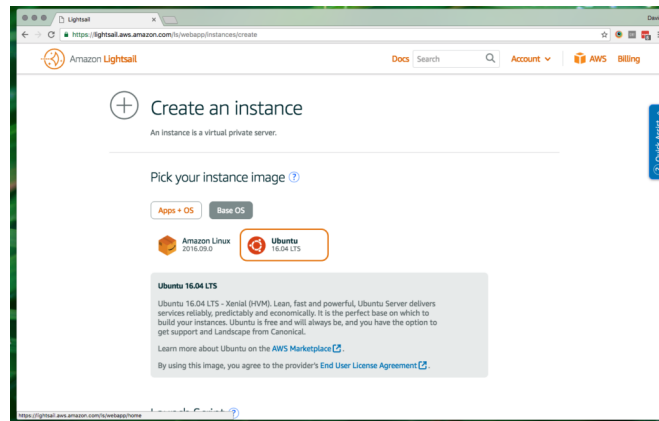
Lightsail

Devi

https://lightsail.aws.amazon.com/ls/webapp/instances/create

Amazon Lightsail

Docs Search Account AWS Billing

Create an instance

An instance is a virtual private server.

Pick your instance image

Apps + OS Base OS

Amazon Linux 2016.09.0

Ubuntu 16.04 LTS

Ubuntu 16.04 LTS

Ubuntu 16.04 LTS - Xenial (HVM). Lean, fast and powerful, Ubuntu Server delivers services reliably, predictably and economically. It is the perfect base on which to build your instances. Ubuntu is free and will always be, and you have the option to get support and Landscape from Canonical.

Learn more about Ubuntu on the AWS Marketplace.

By using this image, you agree to the provider's End User License Agreement.

Quick Assist

https://lightsail.aws.amazon.com/ls/webapp/home

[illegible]